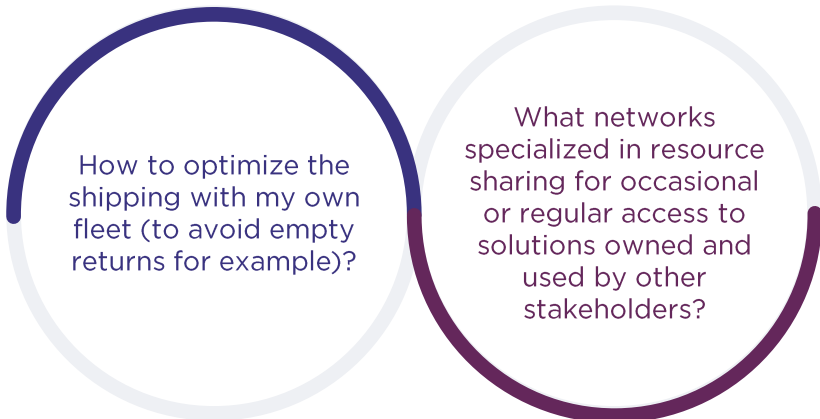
How to optimize the shipping with my own fleet (to avoid empty returns for example)?

What networks specialized in resource sharing for occasional or regular access to solutions owned and used by other stakeholders?